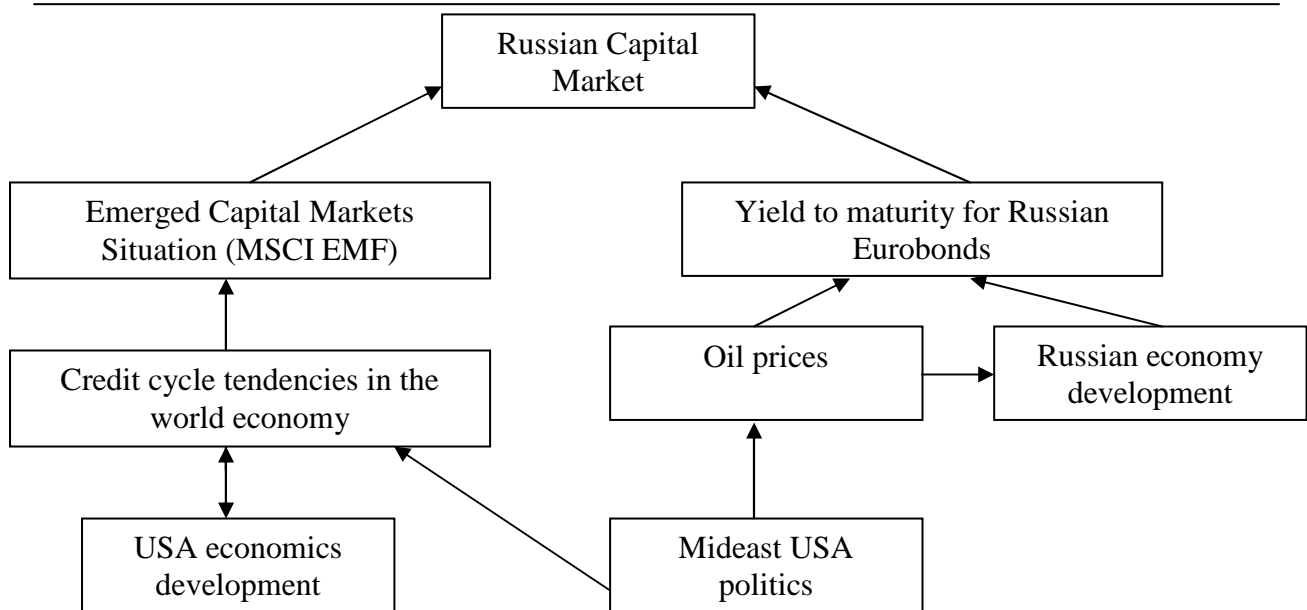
Russian Capital Market

Emerged Capital Markets Situation (MSCI EMF)

Yield to maturity for Russian Eurobonds

Oil prices

Russian economy development

Credit cycle tendencies in the world economy

USA economics development

Mideast USA politics